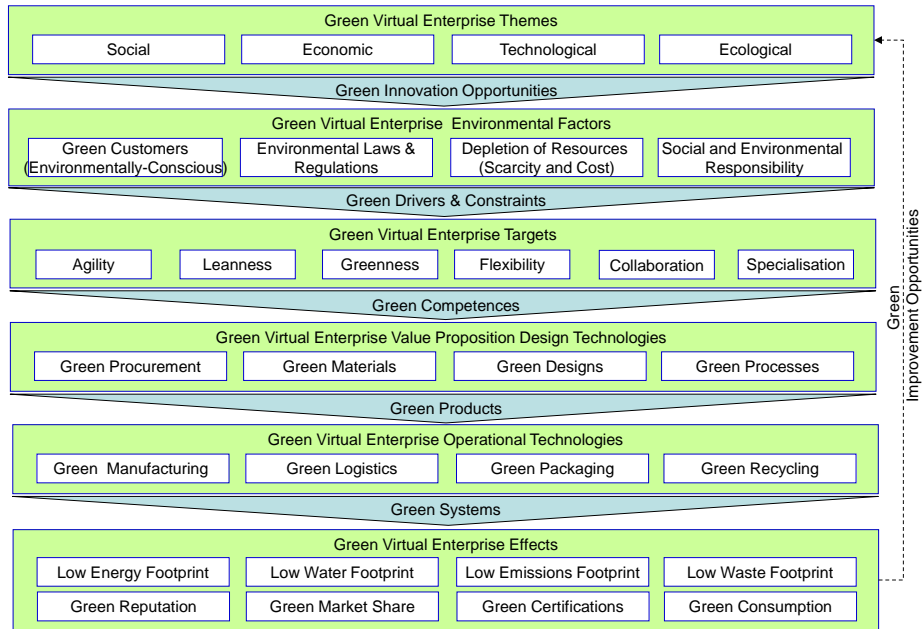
Green Virtual Enterprise Themes

Social

Economic

Technological

Ecological

Green Innovation Opportunities

Green Virtual Enterprise Environmental Factors

Green Customers (Environmentally-Conscious)

Environmental Laws & Regulations

Depletion of Resources (Scarcity and Cost)

Social and Environmental Responsibility

Green Drivers & Constraints

Green Virtual Enterprise Targets

Agility

Leanness

Greenness

Flexibility

Collaboration

Specialisation

Green Competences

Green Virtual Enterprise Value Proposition Design Technologies

Green Procurement

Green Materials

Green Designs

Green Processes

Green Products

Green Virtual Enterprise Operational Technologies

Green Manufacturing

Green Logistics

Green Packaging

Green Recycling

Green Systems

Green Virtual Enterprise Effects

Low Energy Footprint

Low Water Footprint

Low Emissions Footprint

Low Waste Footprint

Green Reputation

Green Market Share

Green Certifications

Green Consumption

Green Improvement Opportunities